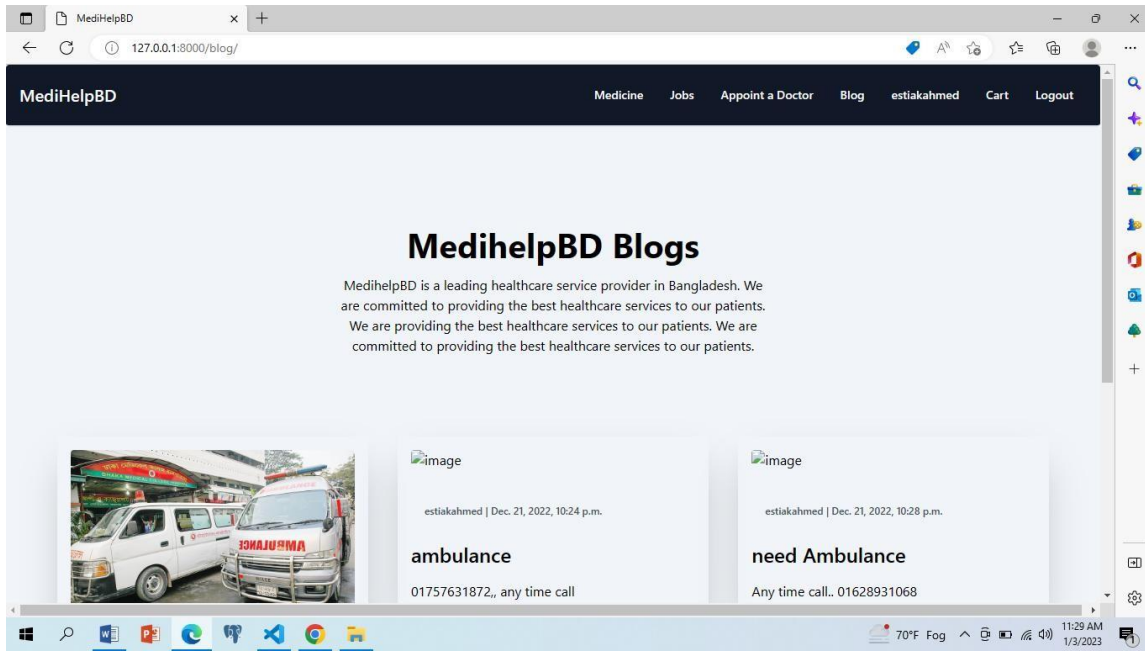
MediHelpBD

127.0.0.1:8000/blog/

MediHelpBD

Medicine Jobs Appoint a Doctor Blog estiakahmed Cart Logout

MedihelpBD Blogs

MedihelpBD is a leading healthcare service provider in Bangladesh. We are committed to providing the best healthcare services to our patients. We are providing the best healthcare services to our patients. We are committed to providing the best healthcare services to our patients.

AMBULANCE

image

estiakahmed | Dec. 21, 2022, 10:24 p.m.

ambulance

01757631872,, any time call

image

estiakahmed | Dec. 21, 2022, 10:28 p.m.

need Ambulance

Any time call.. 01628931068

70°F Fog 11:29 AM 1/3/2023